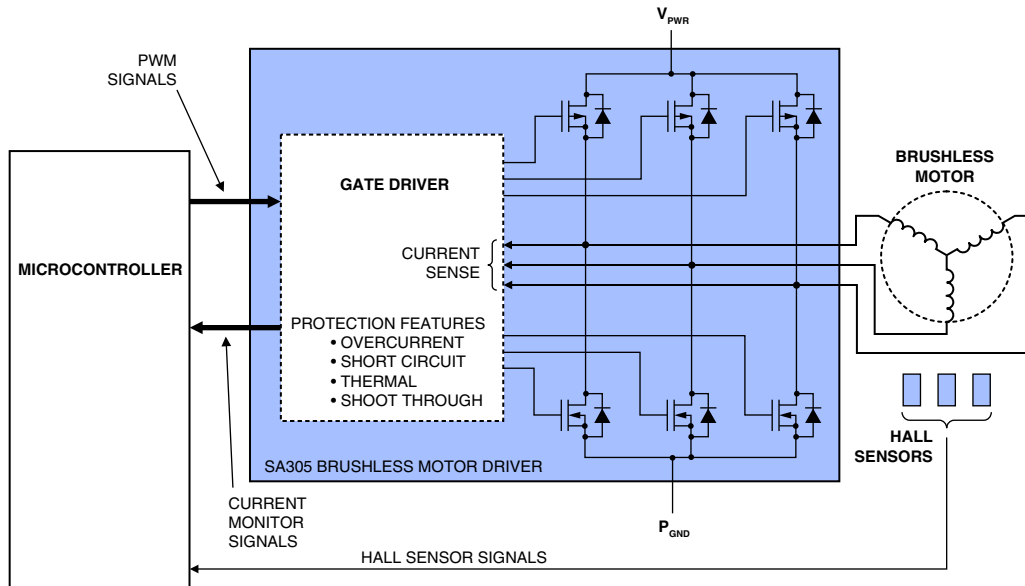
$V_{PWR}$

PWM SIGNALS

GATE DRIVER

BRUSHLESS MOTOR

MICROCONTROLLER

CURRENT SENSE

PROTECTION FEATURES
• OVERCURRENT
• SHORT CIRCUIT
• THERMAL
• SHOOT THROUGH

HALL SENSORS

SA305 BRUSHLESS MOTOR DRIVER

CURRENT MONITOR SIGNALS

$P_{GND}$

HALL SENSOR SIGNALS